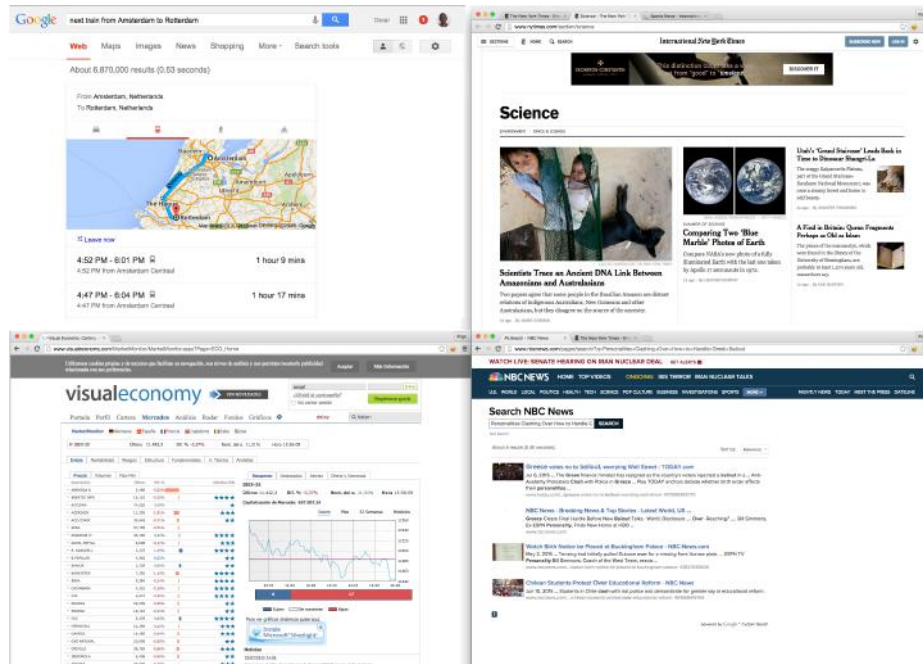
Google next train from Amsterdam to Rotterdam

Web Maps Images News Shopping More Search tools

About 6,870,000 results (0.53 seconds)

From Amsterdam, Netherlands
To Rotterdam, Netherlands

Amsterdam
The Hague
Rotterdam

Leave now

4:52 PM - 6:01 PM 1 hour 9 mins
4:52 PM from Amsterdam Centraal

4:47 PM - 6:04 PM 1 hour 17 mins
4:47 PM from Amsterdam Centraal

International New York Times

SUBSCRIBE NOW LOG IN

DISCOVER IT

Science

Scientists Trace an Ancient DNA Link Between Amazonians and Australasians

Comparing Two 'Blue Marble' Photos of Earth

Utah's 'Grand Staircase' Leads Back in Time to Dinosaur Shangri-La

A Find in Britain: Quran Fragments Perhaps as Old as Islam

visualeconomy

Portada Perfil Cartera Mercados Análisis Radar Fondos Gráficos

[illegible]

WATCH LIVE: SENATE HEARING ON IRAN NUCLEAR DEAL

NBC NEWS HOME TOP VIDEOS ONGOING ISIS TERROR IRAN NUCLEAR TALKS

Search NBC News

SEARCH

Greece votes no to bailout, worrying Wall Street - TODAY.com

NBC News - Breaking News & Top Stories - Latest World, US ...

Watch Birth Notice be Placed at Buckingham Palace - NBC News.com

Chilean Students Protest Over Educational Reform - NBC News